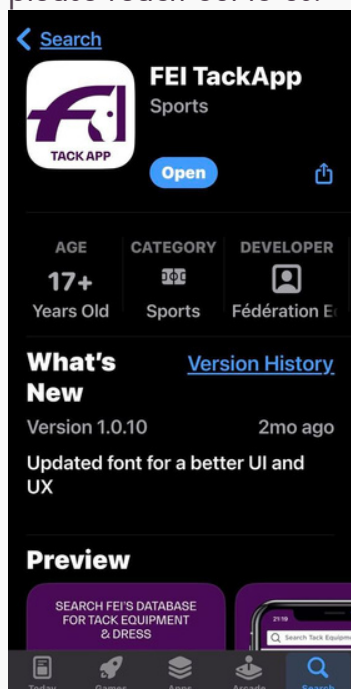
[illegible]

Search

fei
TACK APP

FEI TackApp
Sports

Open

AGE
17+
Years Old

CATEGORY
Sports

DEVELOPER
Fédération E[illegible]

What's New

Version History

Version 1.0.10

2mo ago

Updated font for a better UI and UX

Preview

SEARCH FEI'S DATABASE FOR TACK EQUIPMENT & DRESS

21:19
Search Tack Equipme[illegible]

Today
Games
Apps
Arcade
Search